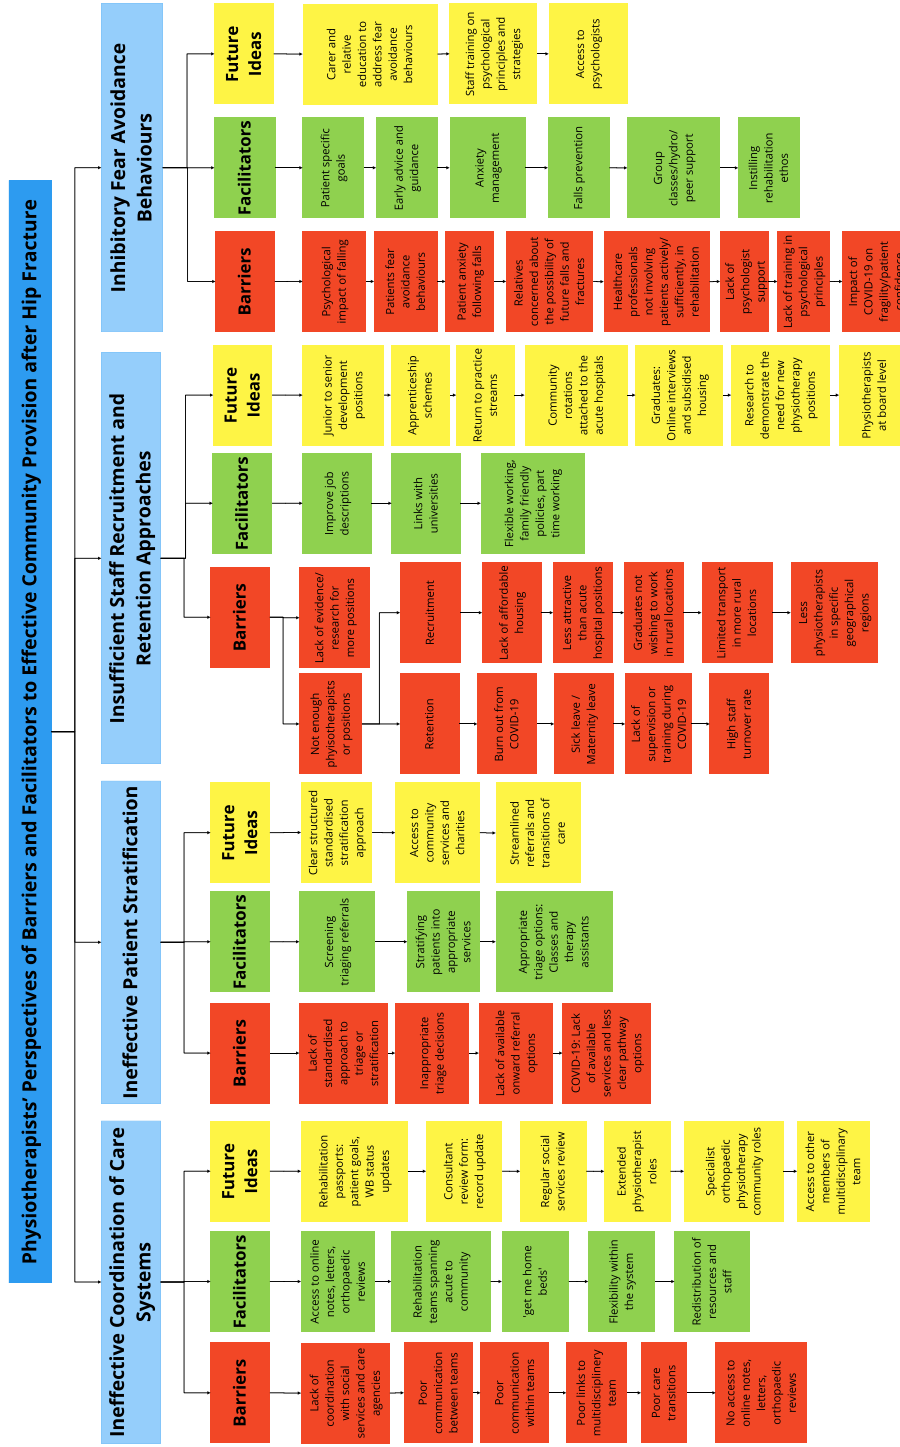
Physiotherapists' Perspectives of Barriers and Facilitators to Effective Community Provision after Hip Fracture

Inhibitory Fear Avoidance Behaviours

Future Ideas
Carer and relative education to address fear avoidance behaviours
Staff training on psychological principles and strategies
Access to psychologists

Facilitators
Patient specific goals
Early advice and guidance
Anxiety management
Falls prevention
Group classes/hydro/peer support
Instilling rehabilitation ethos

Barriers
Psychological impact of falling
Patients fear avoidance behaviours
Patient anxiety following falls
Relatives concerned about the possibility of future falls and fractures
Healthcare professionals not involving patients actively/sufficiently, in rehabilitation
Lack of psychologist support
Lack of training in psychological principles
Impact of COVID-19 on fragility/patient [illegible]

Insufficient Staff Recruitment and Retention Approaches

Future Ideas
Junior to senior development positions
Apprenticeship schemes
Return to practice streams
Community rotations attached to the acute hospitals
Graduates: Online interviews and subsidised housing
Research to demonstrate the need for new physiotherapy positions
Physiotherapists at board level

Facilitators
Improve job descriptions
Links with universities
Flexible working, family friendly policies, part time working

Barriers
Lack of evidence/research for more positions
Not enough physiotherapists or positions
Recruitment
Lack of affordable housing
Less attractive than acute hospital positions
Graduates not wishing to work in rural locations
Limited transport in more rural locations
Less physiotherapists in specific geographical regions
Retention
Burn out from COVID-19
Sick leave / Maternity leave
Lack of supervision or training during COVID-19
High staff turnover rate

Ineffective Patient Stratification

Future Ideas
Clear structured standardised stratification approach
Access to community services and charities
Streamlined referrals and transitions of care

Facilitators
Screening triaging referrals
Stratifying patients into appropriate services
Appropriate triage options: Classes and therapy assistants

Barriers
Lack of standardised approach to triage or stratification
Inappropriate triage decisions
Lack of available onward referral options
COVID-19: Lack of available services and less clear pathway options

Ineffective Coordination of Care Systems

Future Ideas
Rehabilitation passports: patient goals, WB status updates
Consultant review form: record update
Regular social services review
Extended physiotherapist roles
Specialist orthopaedic physiotherapy community roles
Access to other members of multidisciplinary team

Facilitators
Access to online notes, letters, orthopaedic reviews
Rehabilitation teams spanning acute to community
'get me home beds'
Flexibility within the system
Redistribution of resources and staff

Barriers
Lack of coordination with social services and care agencies
Poor communication between teams
Poor communication within teams
Poor links to multidisciplinary team
Poor care transitions
No access to online notes, letters, orthopaedic reviews